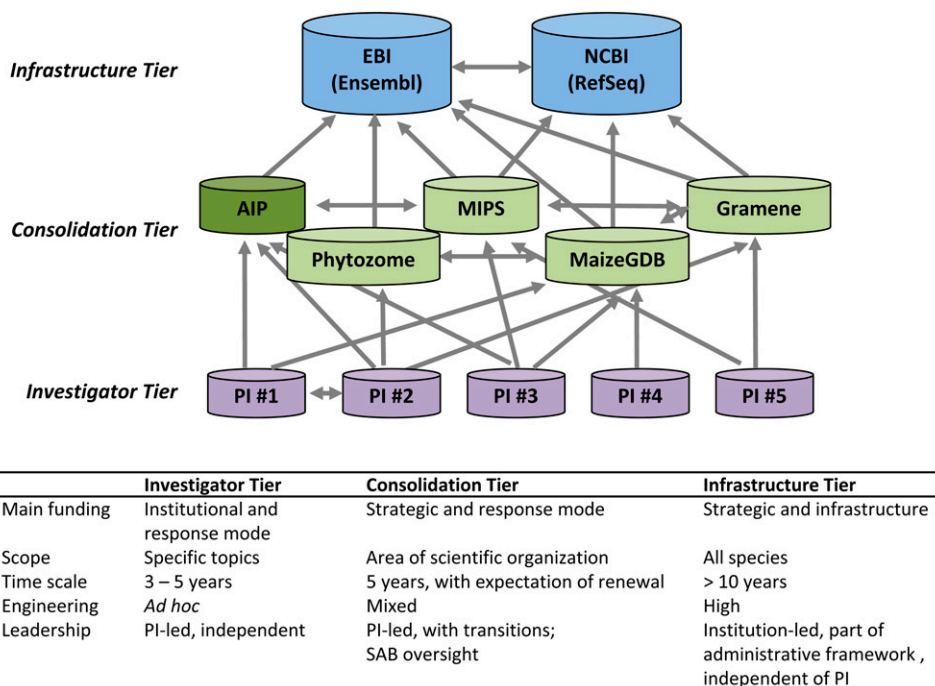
Infrastructure Tier

EBI (Ensembl)

NCBI (RefSeq)

Consolidation Tier

AIP

MIPS

Gramene

Phytozome

MaizeGDB

Investigator Tier

PI #1

PI #2

PI #3

PI #4

PI #5

| | Investigator Tier | Consolidation Tier | Infrastructure Tier |
|---|---|---|---|
| Main funding | Institutional and response mode | Strategic and response mode | Strategic and infrastructure |
| Scope | Specific topics | Area of scientific organization | All species |
| Time scale | 3 – 5 years | 5 years, with expectation of renewal | > 10 years |
| Engineering | *Ad hoc* | Mixed | High |
| Leadership | PI-led, independent | PI-led, with transitions; SAB oversight | Institution-led, part of administrative framework , independent of PI |